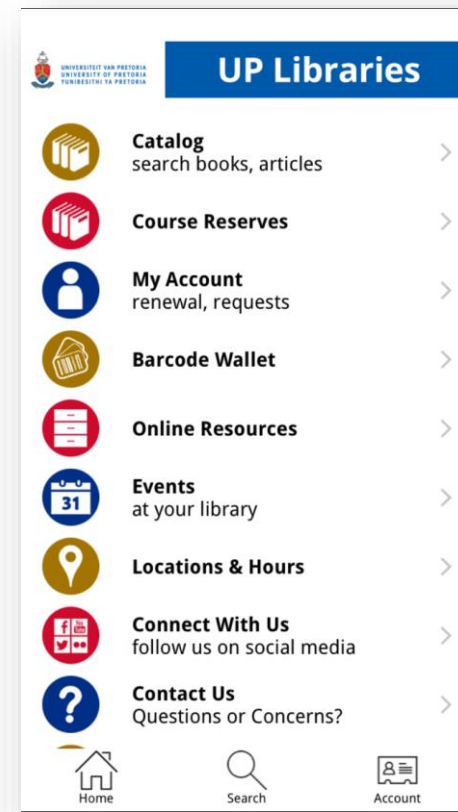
UNIVERSITEIT VAN PRETORIA
UNIVERSITY OF PRETORIA
YUNIBESITHI YA PRETORIA

UP Libraries

Catalog
search books, articles

Course Reserves

My Account
renewal, requests

Barcode Wallet

Online Resources

31

Events
at your library

Locations & Hours

Connect With Us
follow us on social media

Contact Us
Questions or Concerns?

Home

Search

Account